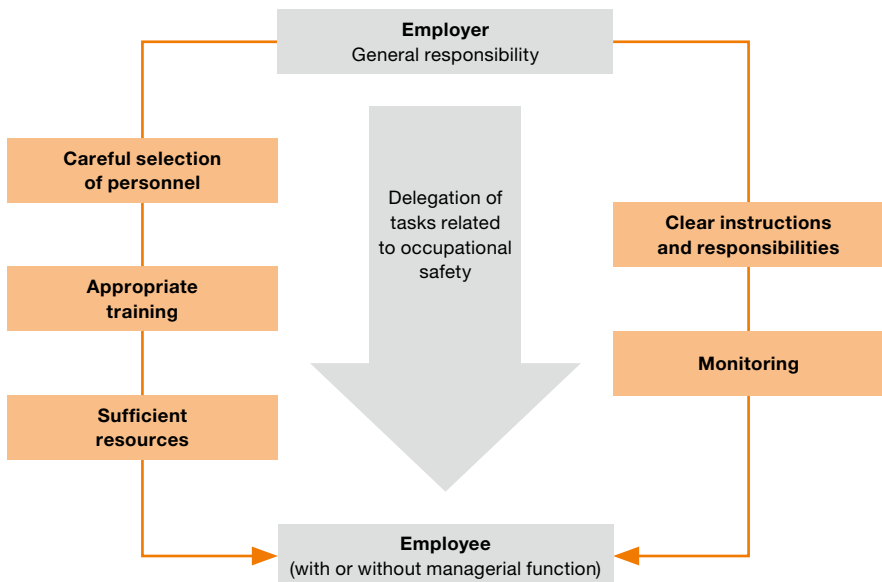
Employer
General responsibility

Careful selection of personnel

Appropriate training

Sufficient resources

Delegation of tasks related to occupational safety

Clear instructions and responsibilities

Monitoring

Employee
(with or without managerial function)